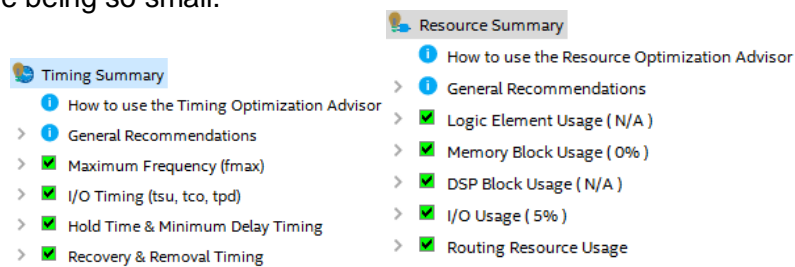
e being so small.

Timing Summary
How to use the Timing Optimization Advisor
General Recommendations
Maximum Frequency (fmax)
I/O Timing (tsu, tco, tpd)
Hold Time & Minimum Delay Timing
Recovery & Removal Timing

Resource Summary
How to use the Resource Optimization Advisor
General Recommendations
Logic Element Usage ( N/A )
Memory Block Usage ( 0% )
DSP Block Usage ( N/A )
I/O Usage ( 5% )
Routing Resource Usage